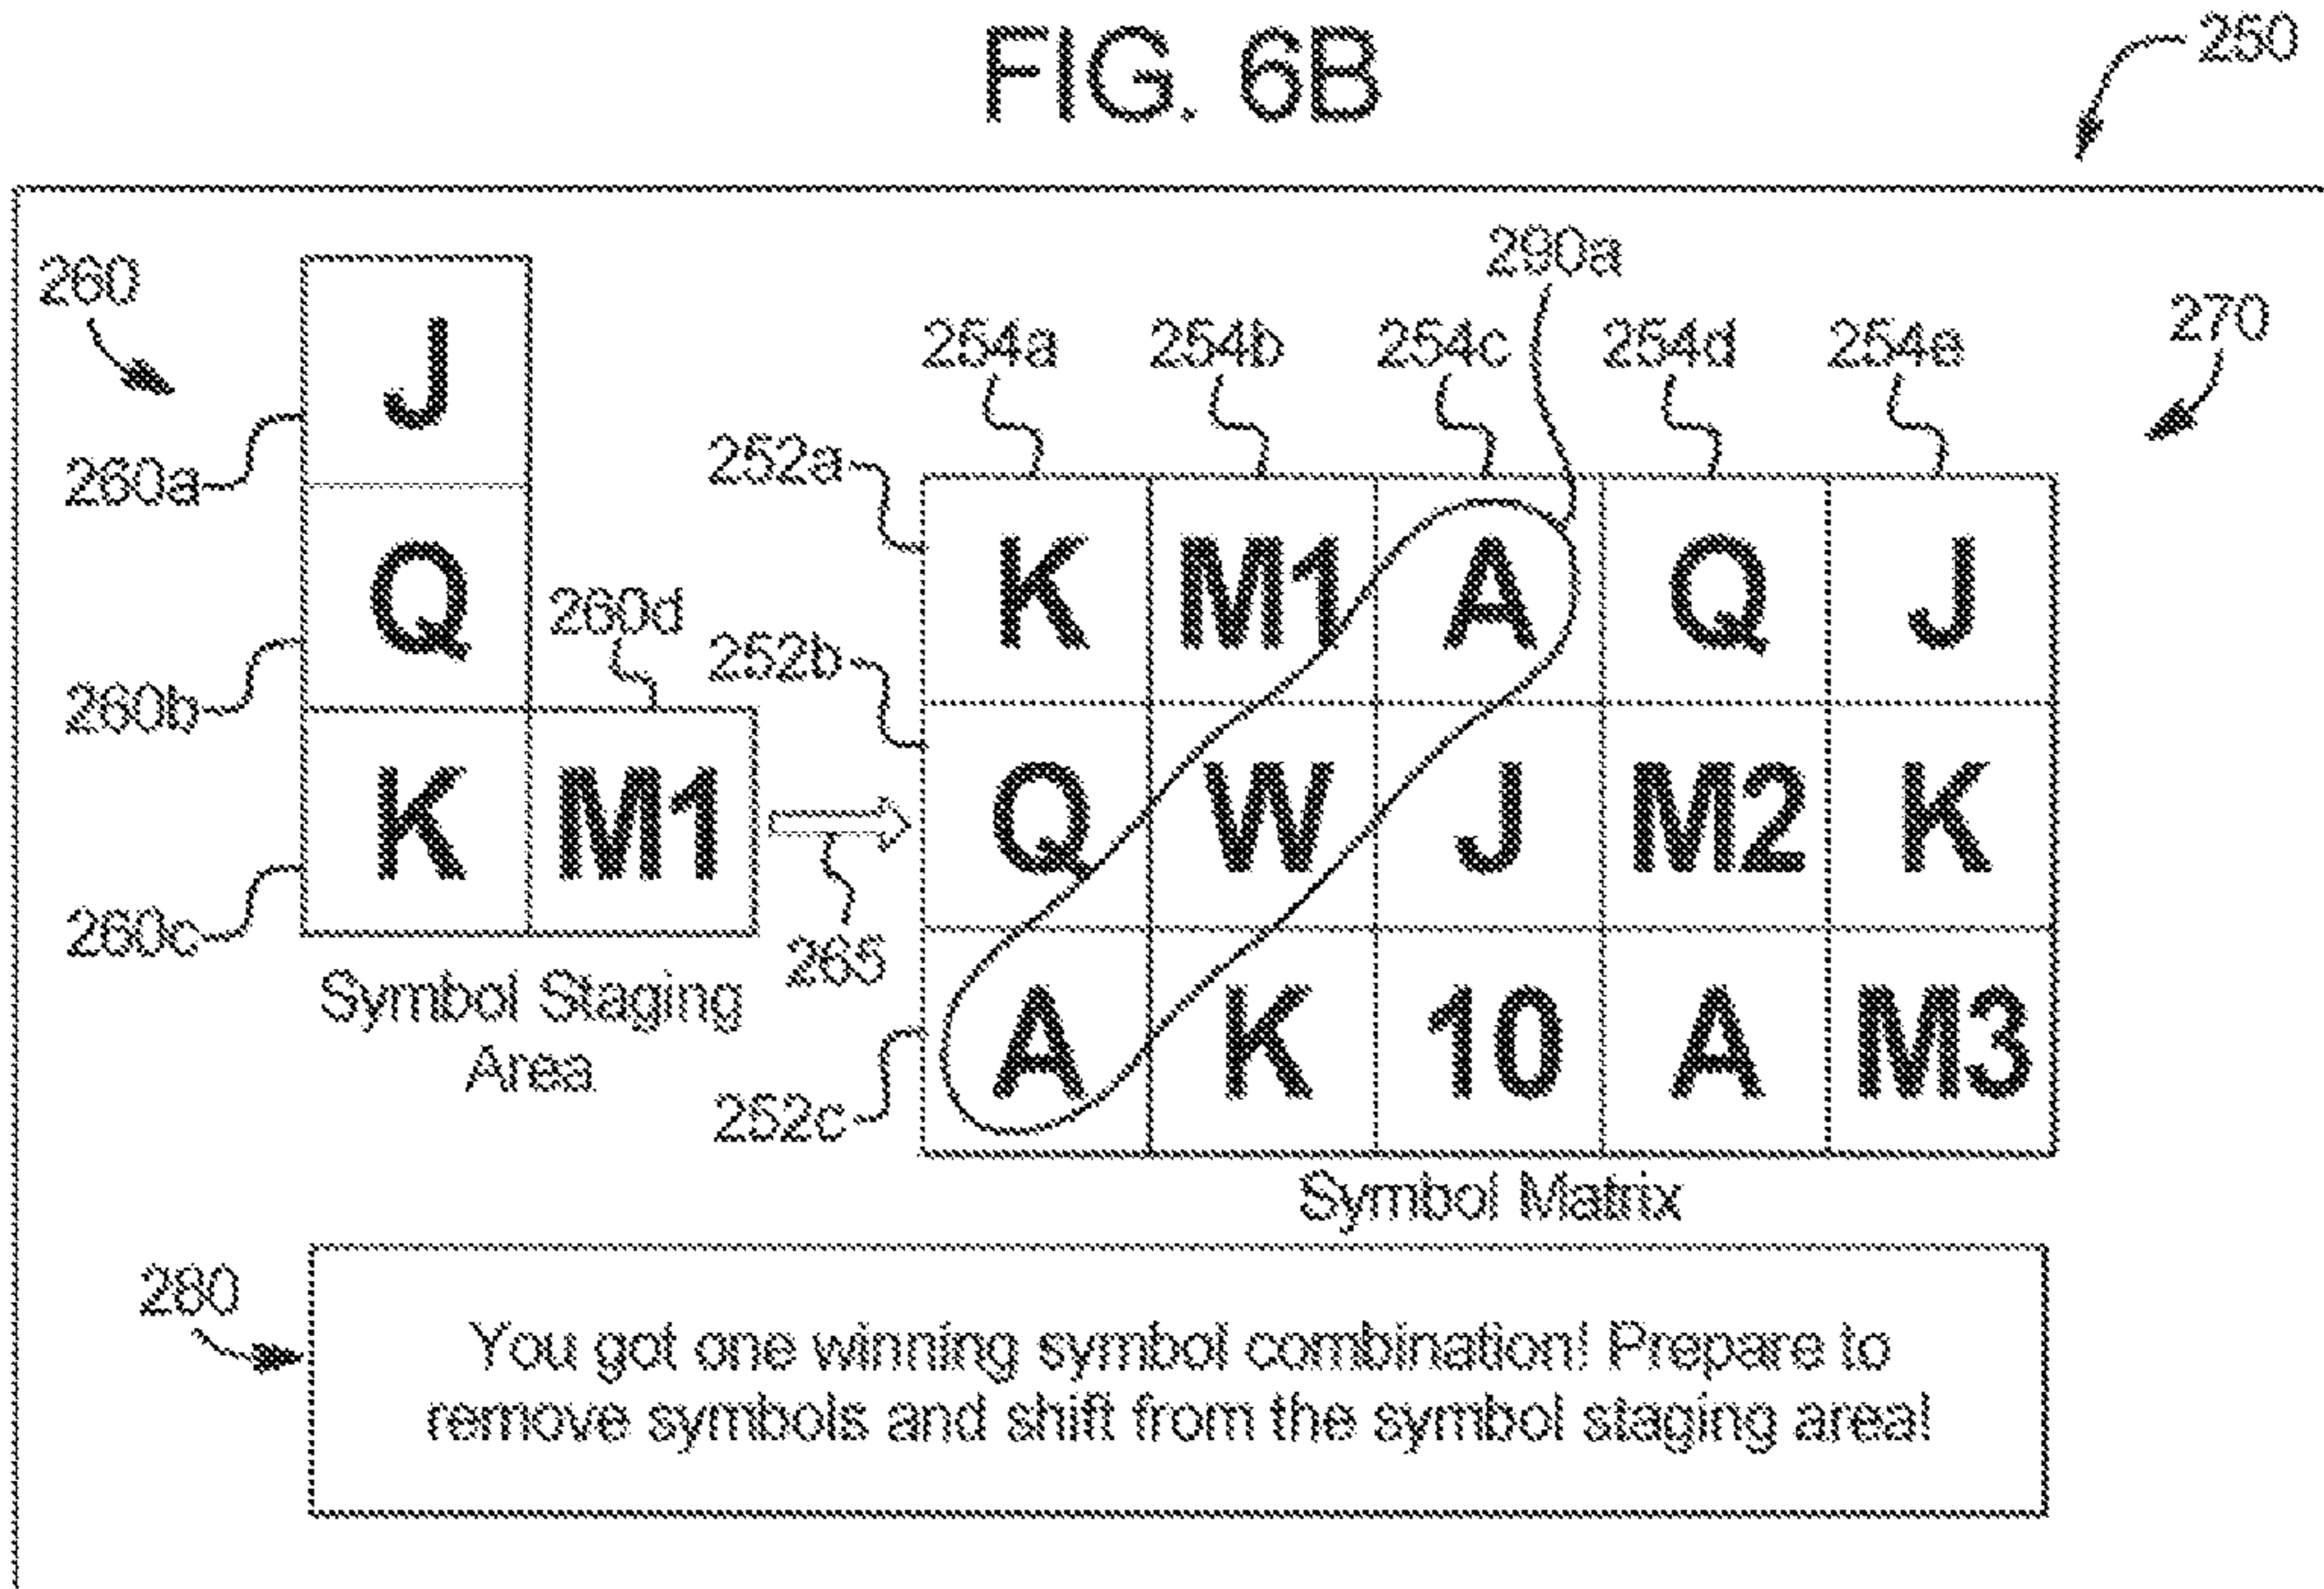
FIG. 6B

250

260

260a

260b

260c

J

Q

K

M1

260d

265

Symbol Staging Area

290a

270

254a 254b 254c 254d 254e

252a

252b

252c

| K | M1 | A | Q | J |
|---|---|---|---|---|
| Q | W | J | M2 | K |
| A | K | 10 | A | M3 |

Symbol Matrix

280

You got one winning symbol combination! Prepare to remove symbols and shift from the symbol staging area!